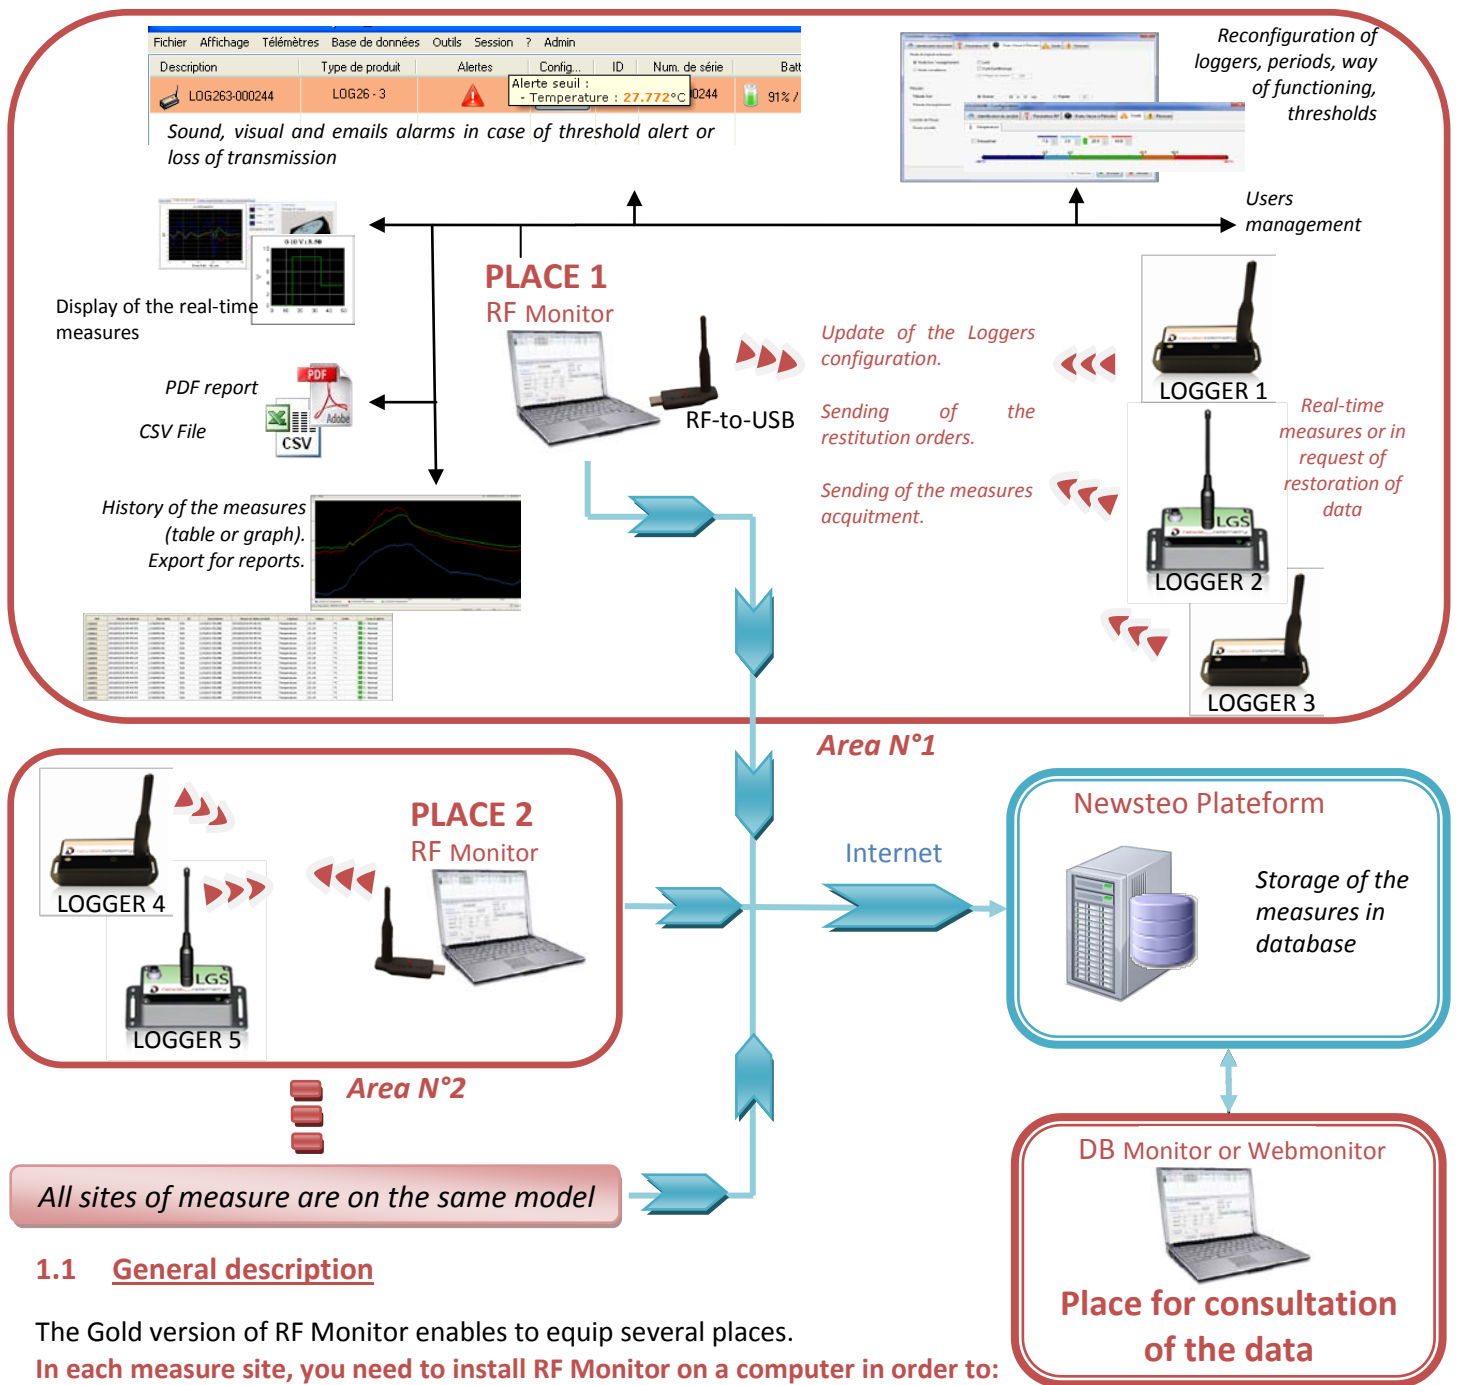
Fichier Affichage Télémètres Base de données Outils Session ? Admin

| Description | Type de produit | Alertes | Config... | ID | Num. de série | Batt |
|---|---|---|---|---|---|---|
| LOG263-000244 | LOG26 - 3 | | | | 0244 | 91% |

Alerte seuil :
- Temperature : 27.772°C

Sound, visual and emails alarms in case of threshold alert or loss of transmission

Reconfiguration of loggers, periods, way of functioning, thresholds

Users management

Display of the real-time measures

PLACE 1
RF Monitor

RF-to-USB

Update of the Loggers configuration.

Sending of the restitution orders.

Sending of the measures acquitment.

LOGGER 1

Real-time measures or in request of restoration of data

LOGGER 2

LOGGER 3

PDF report

CSV File

PDF
CSV

History of the measures (table or graph). Export for reports.

Area N°1

PLACE 2
RF Monitor

LOGGER 4

LOGGER 5

Internet

Newsteo Plateform

Storage of the measures in database

Area N°2

All sites of measure are on the same model

DB Monitor or Webmonitor

Place for consultation of the data

1.1 General description

The Gold version of RF Monitor enables to equip several places.
In each measure site, you need to install RF Monitor on a computer in order to: